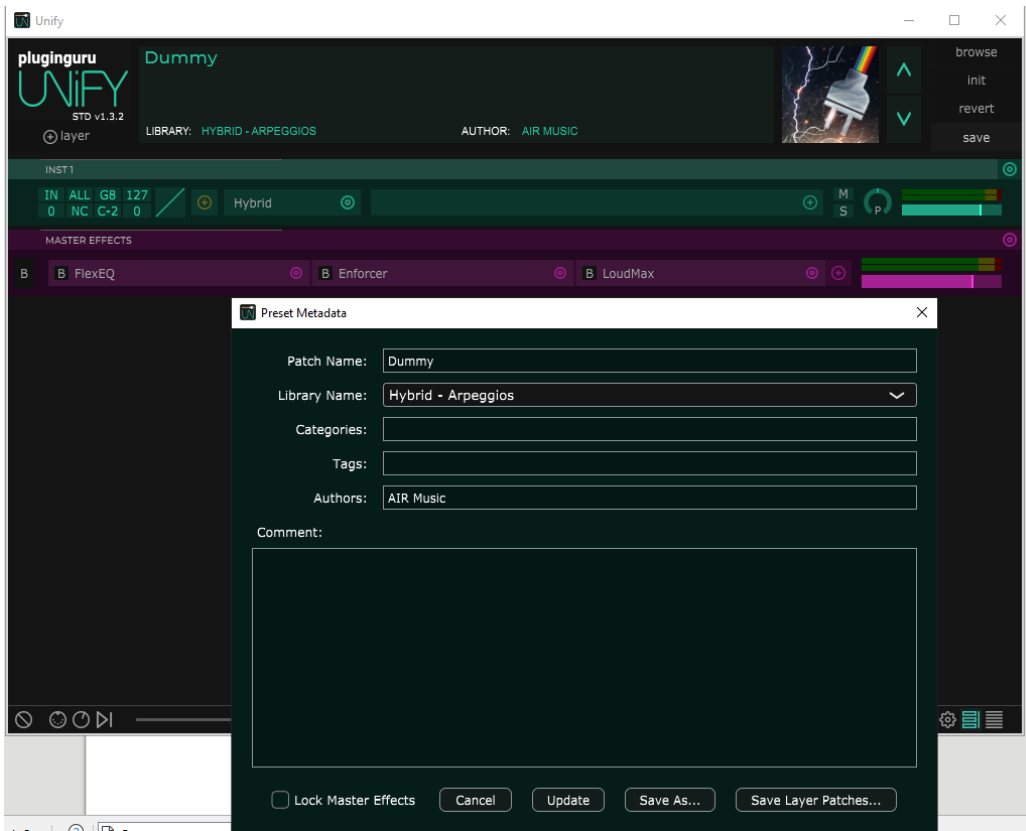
Unify

pluginguru
UNiFY
STD v1.3.2
layer

Dummy

LIBRARY: HYBRID - ARPEGGIOS
AUTHOR: AIR MUSIC

browse
init
revert
save

INST 1

IN ALL G8 127
0 NC C-2 0

Hybrid

M
S
P

MASTER EFFECTS

B
B FlexEQ
B Enforcer
B LoudMax

Preset Metadata

Patch Name: Dummy
Library Name: Hybrid - Arpeggios
Categories:
Tags:
Authors: AIR Music
Comment:

Lock Master Effects
Cancel
Update
Save As...
Save Layer Patches...